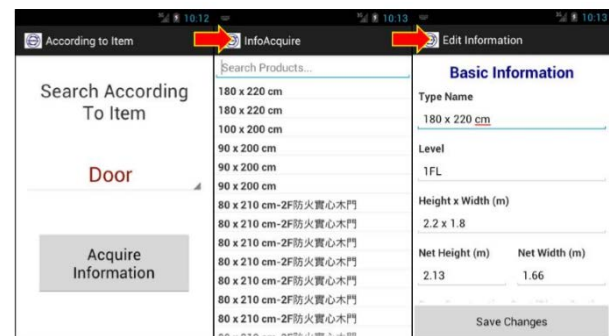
10:12
According to Item

Search According To Item

Door

Acquire Information

10:13
InfoAcquire

Search Products...

180 x 220 cm
180 x 220 cm
100 x 200 cm
90 x 200 cm
90 x 200 cm
90 x 200 cm
80 x 210 cm-2F防火實心木門
80 x 210 cm-2F防火實心木門
80 x 210 cm-2F防火實心木門
80 x 210 cm-2F防火實心木門
80 x 210 cm-2F防火實心木門
80 x 210 cm-2F防火實心木門
80 x 210 cm-2F防火實心木門
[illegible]

10:13
Edit Information

Basic Information

Type Name
180 x 220 cm

Level
1FL

Height x Width (m)
2.2 x 1.8

Net Height (m)
2.13

Net Width (m)
1.66

Save Changes